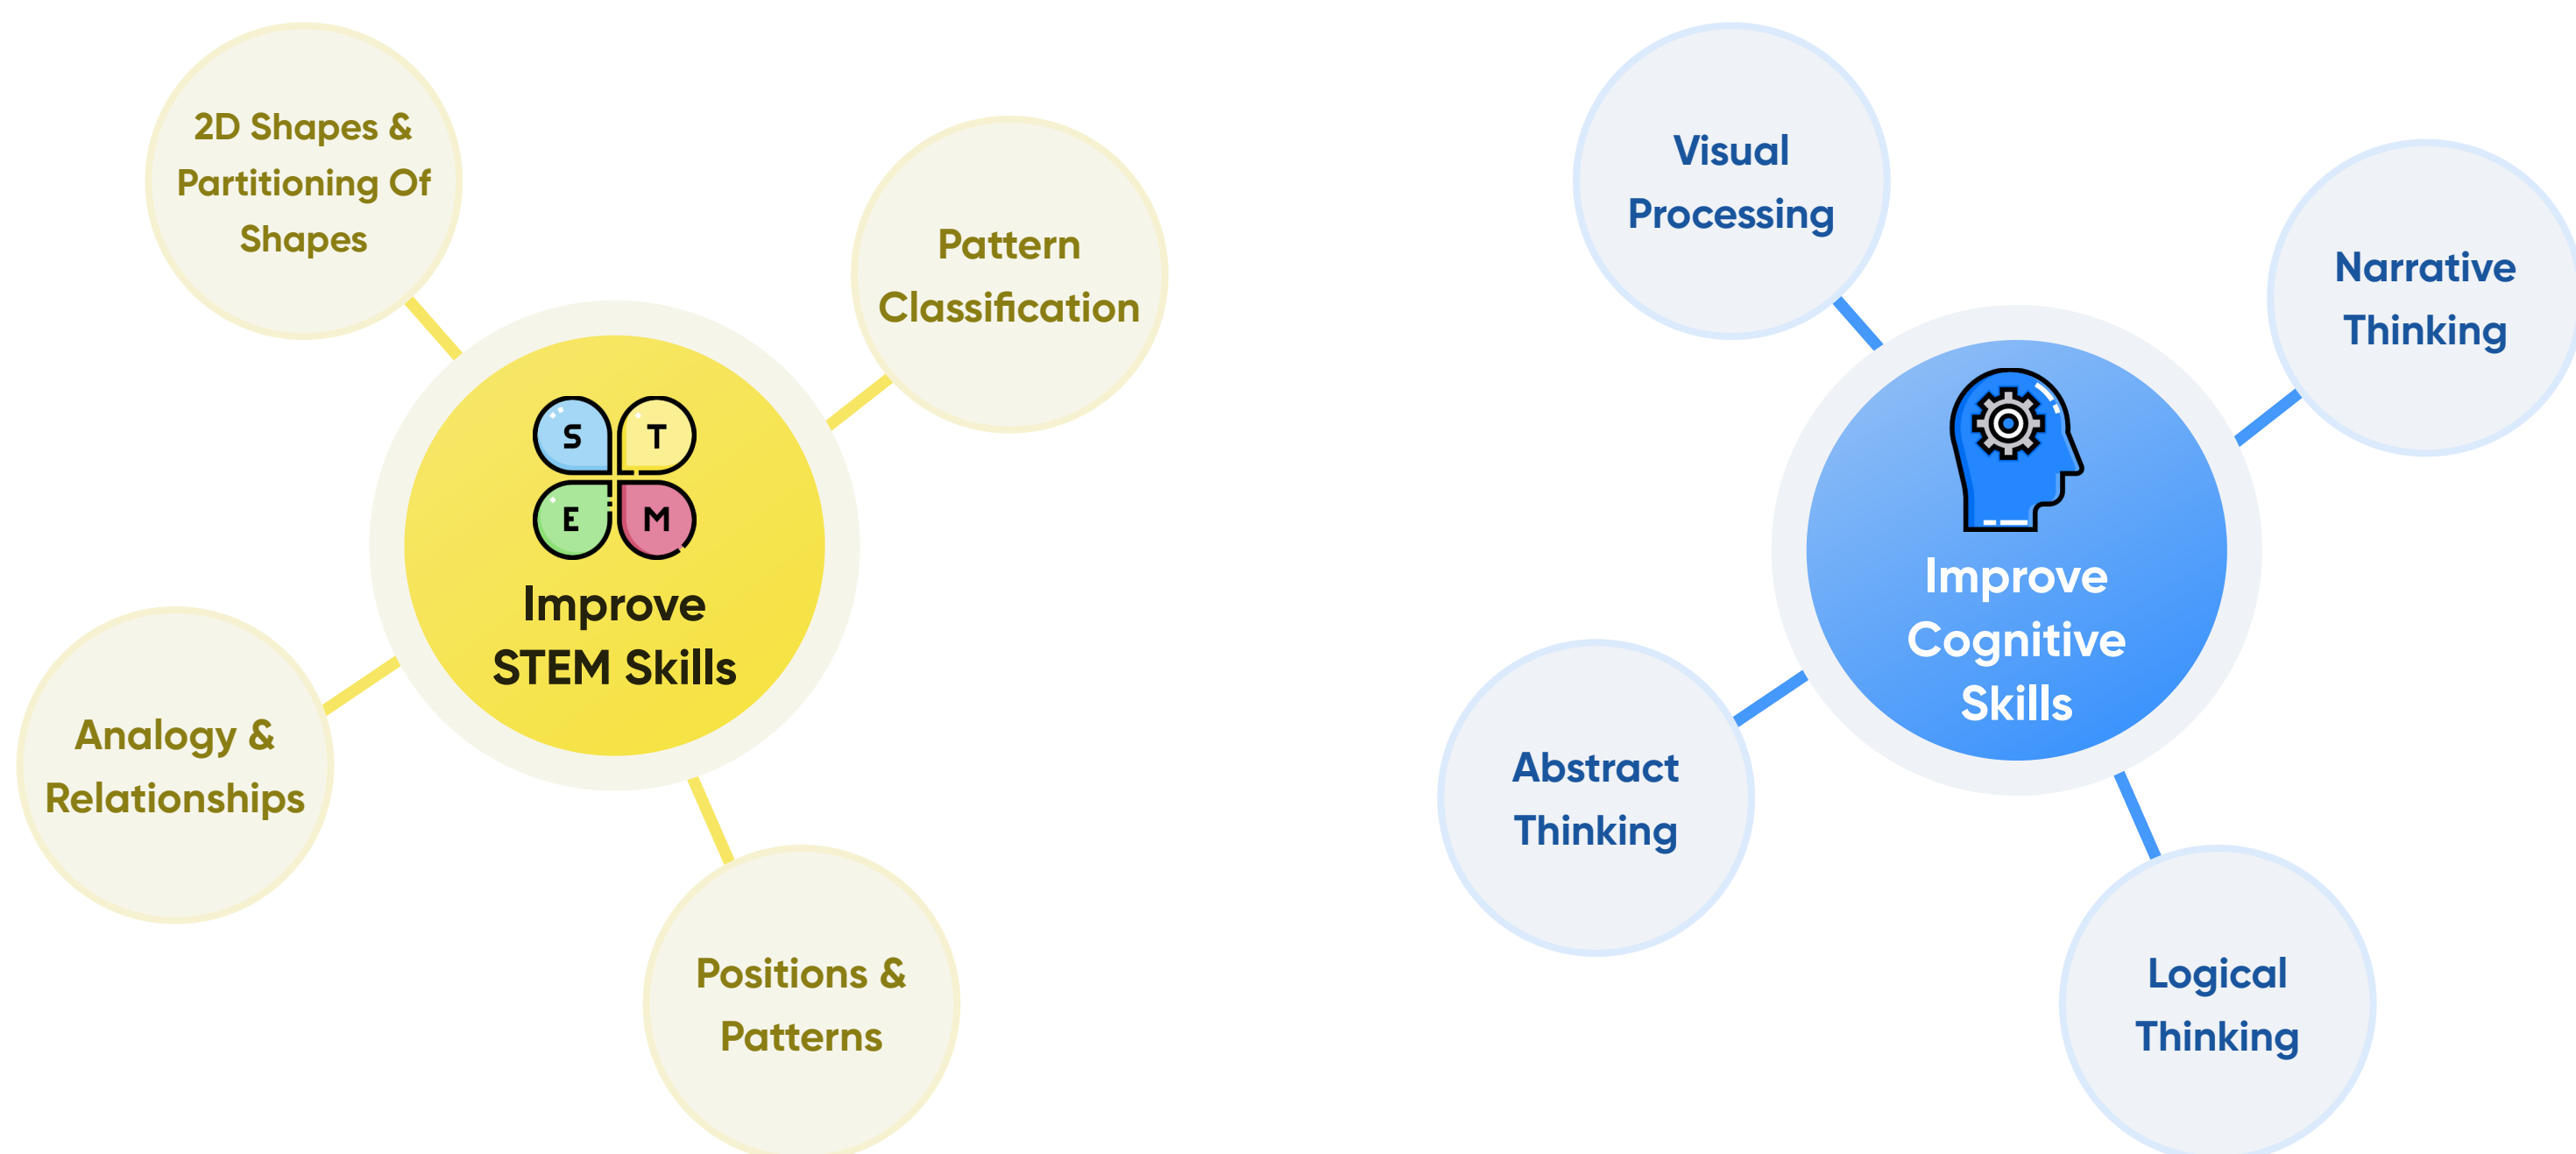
2D Shapes & Partitioning Of Shapes

Pattern Classification

S T E M

Improve STEM Skills

Analogy & Relationships

Positions & Patterns

Visual Processing

Narrative Thinking

Improve Cognitive Skills

Abstract Thinking

Logical Thinking